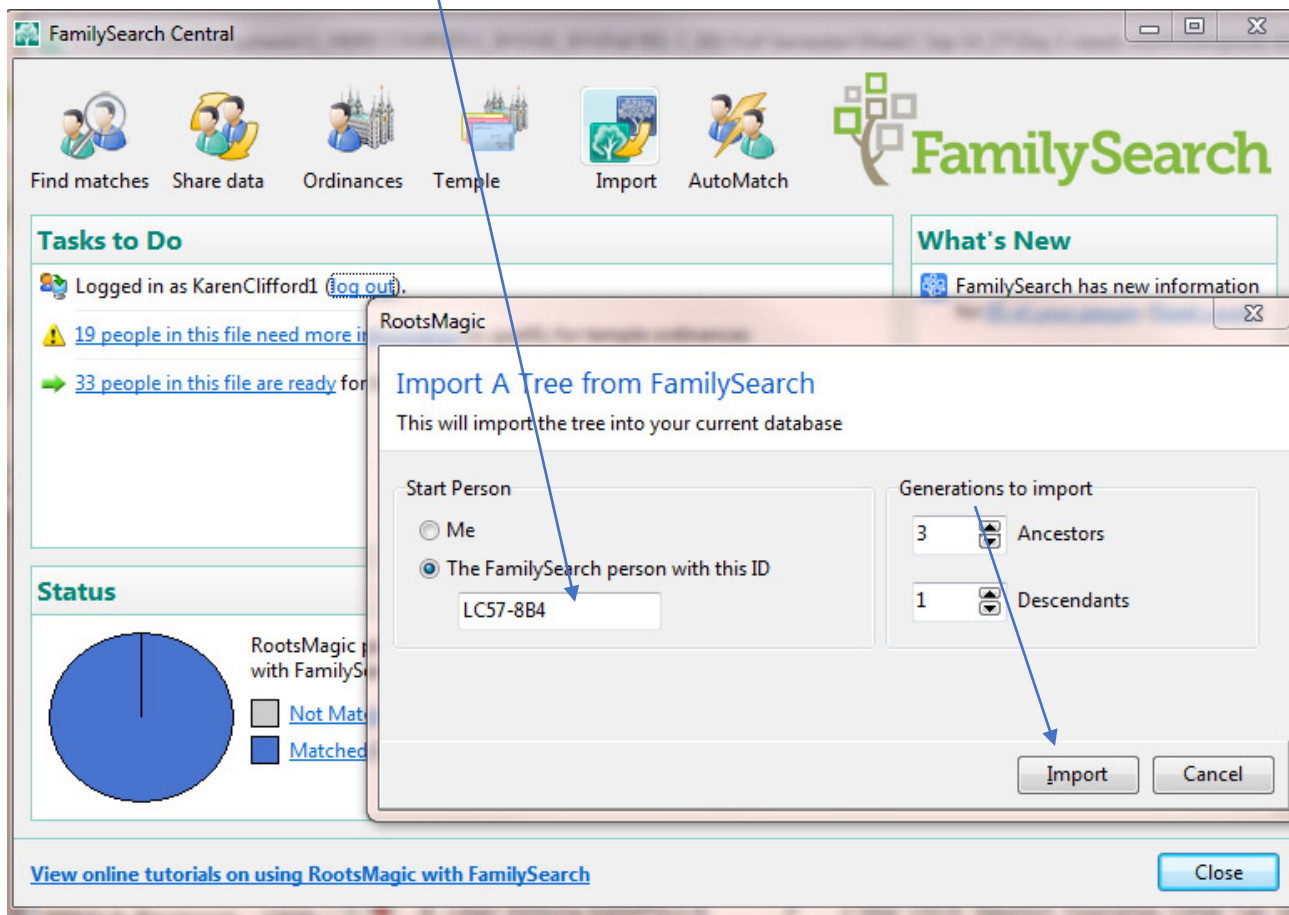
FamilySearch Central

Find matches Share data Ordinances Temple Import AutoMatch

FamilySearch

Tasks to Do

Logged in as KarenClifford1 (log out).

19 people in this file need more i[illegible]

33 people in this file are ready for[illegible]

What's New

FamilySearch has new information

Status

RootsMagic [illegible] with FamilyS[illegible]

Not Mat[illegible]

Matched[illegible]

RootsMagic

Import A Tree from FamilySearch

This will import the tree into your current database

Start Person

Me

The FamilySearch person with this ID

LC57-8B4

Generations to import

3 Ancestors

1 Descendants

Import Cancel

View online tutorials on using RootsMagic with FamilySearch

Close